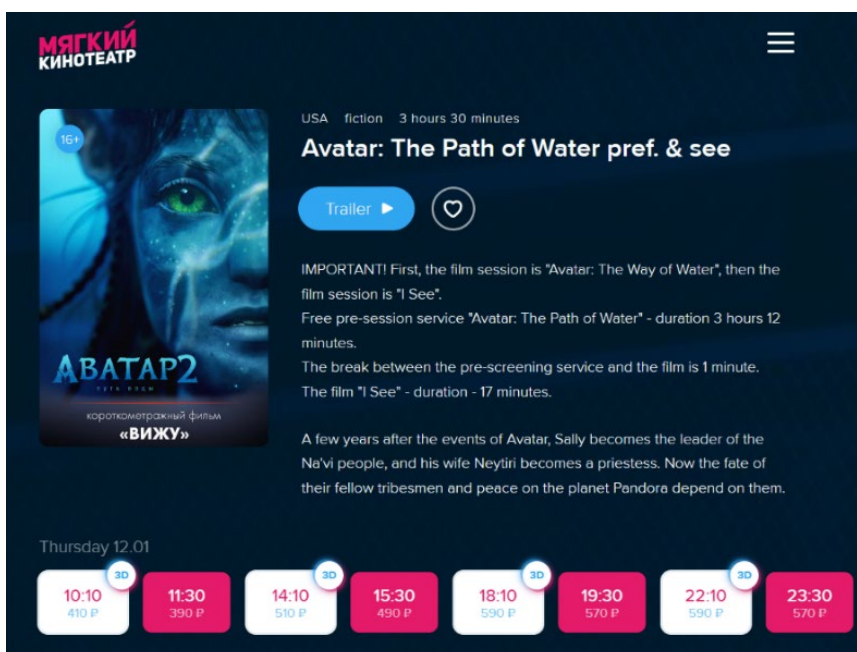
МЯГКИЙ
КИНОТЕАТР

16+

АВАТАР2
путь воды

короткометражный фильм
«ВИЖУ»

USA · fiction · 3 hours 30 minutes

Avatar: The Path of Water pref. & see

Trailer ▶

IMPORTANT! First, the film session is "Avatar: The Way of Water", then the film session is "I See".
Free pre-session service "Avatar: The Path of Water" - duration 3 hours 12 minutes.
The break between the pre-screening service and the film is 1 minute.
The film "I See" - duration - 17 minutes.

A few years after the events of Avatar, Sally becomes the leader of the Na'vi people, and his wife Neytiri becomes a priestess. Now the fate of their fellow tribesmen and peace on the planet Pandora depend on them.

Thursday 12.01

| 3D 10:10 410 ₽ | 11:30 390 ₽ | 3D 14:10 510 ₽ | 15:30 490 ₽ | 3D 18:10 590 ₽ | 19:30 570 ₽ | 3D 22:10 590 ₽ | 23:30 570 ₽ |
|---|---|---|---|---|---|---|---|